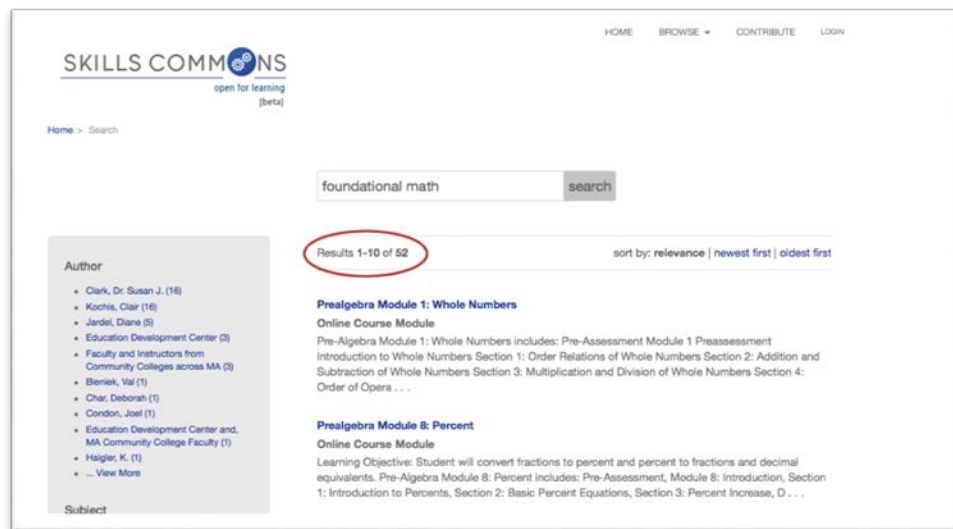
HOME BROWSE ▾ CONTRIBUTE LOGIN

SKILLS COMMONS
open for learning
[beta]

Home > Search

foundational math
search

Results 1-10 of 52

sort by: relevance | newest first | oldest first

Author

- Clark, Dr. Susan J. (16)
- Kochis, Clair (16)
- Jardel, Diane (5)
- Education Development Center (3)
- Faculty and Instructors from Community Colleges across MA (3)
- Bieniek, Val (1)
- Char, Deborah (1)
- Condon, Joel (1)
- Education Development Center and, MA Community College Faculty (1)
- Haigler, K. (1)
- ... View More

Subject

Prealgebra Module 1: Whole Numbers

Online Course Module

Pre-Algebra Module 1: Whole Numbers includes: Pre-Assessment Module 1 Preassessment Introduction to Whole Numbers Section 1: Order Relations of Whole Numbers Section 2: Addition and Subtraction of Whole Numbers Section 3: Multiplication and Division of Whole Numbers Section 4: Order of Opera . . .

Prealgebra Module 8: Percent

Online Course Module

Learning Objective: Student will convert fractions to percent and percent to fractions and decimal equivalents. Pre-Algebra Module 8: Percent includes: Pre-Assessment, Module 8: Introduction, Section 1: Introduction to Percents, Section 2: Basic Percent Equations, Section 3: Percent Increase, D . . .